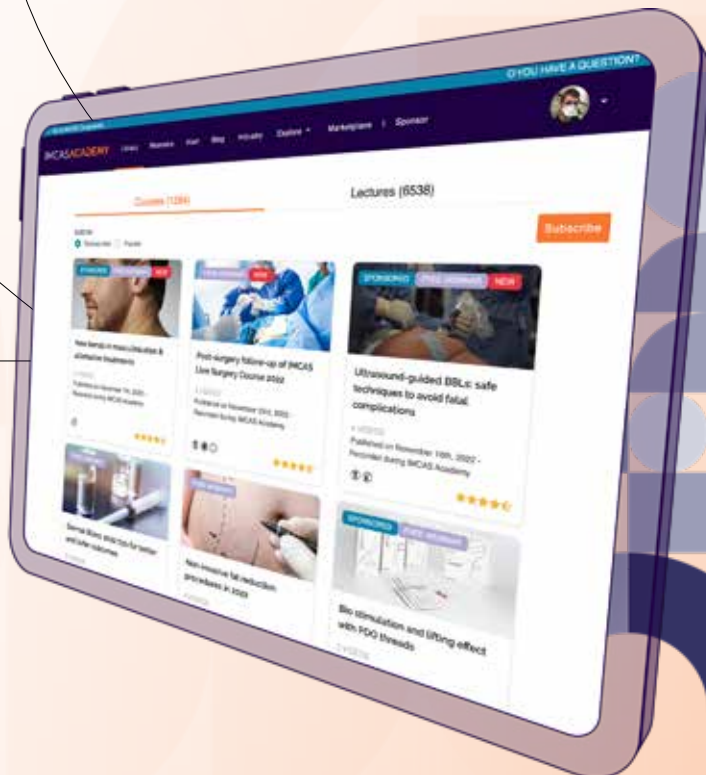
⊙ YOU HAVE A QUESTION?

IMCASACADEMY Library Webinars Watch Blog Industry Explore Marketplace | Sponsor

Courses (1284)

Lectures (6538)

Subscribe

SPONSORED FREE WEBINAR NEW

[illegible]

Post-surgery follow-up of IMCAS Live Surgery Course 2022

FREE WEBINAR NEW

SPONSORED FREE WEBINAR NEW

Ultrasound-guided BBLs: safe techniques to avoid fatal complications

Published on November 10th, 2022 - Recorded during IMCAS Academy

FREE WEBINAR

Non-invasive fat reduction procedures in 2023

SPONSORED FREE WEBINAR

Bio stimulation and lifting effect with PDO threads